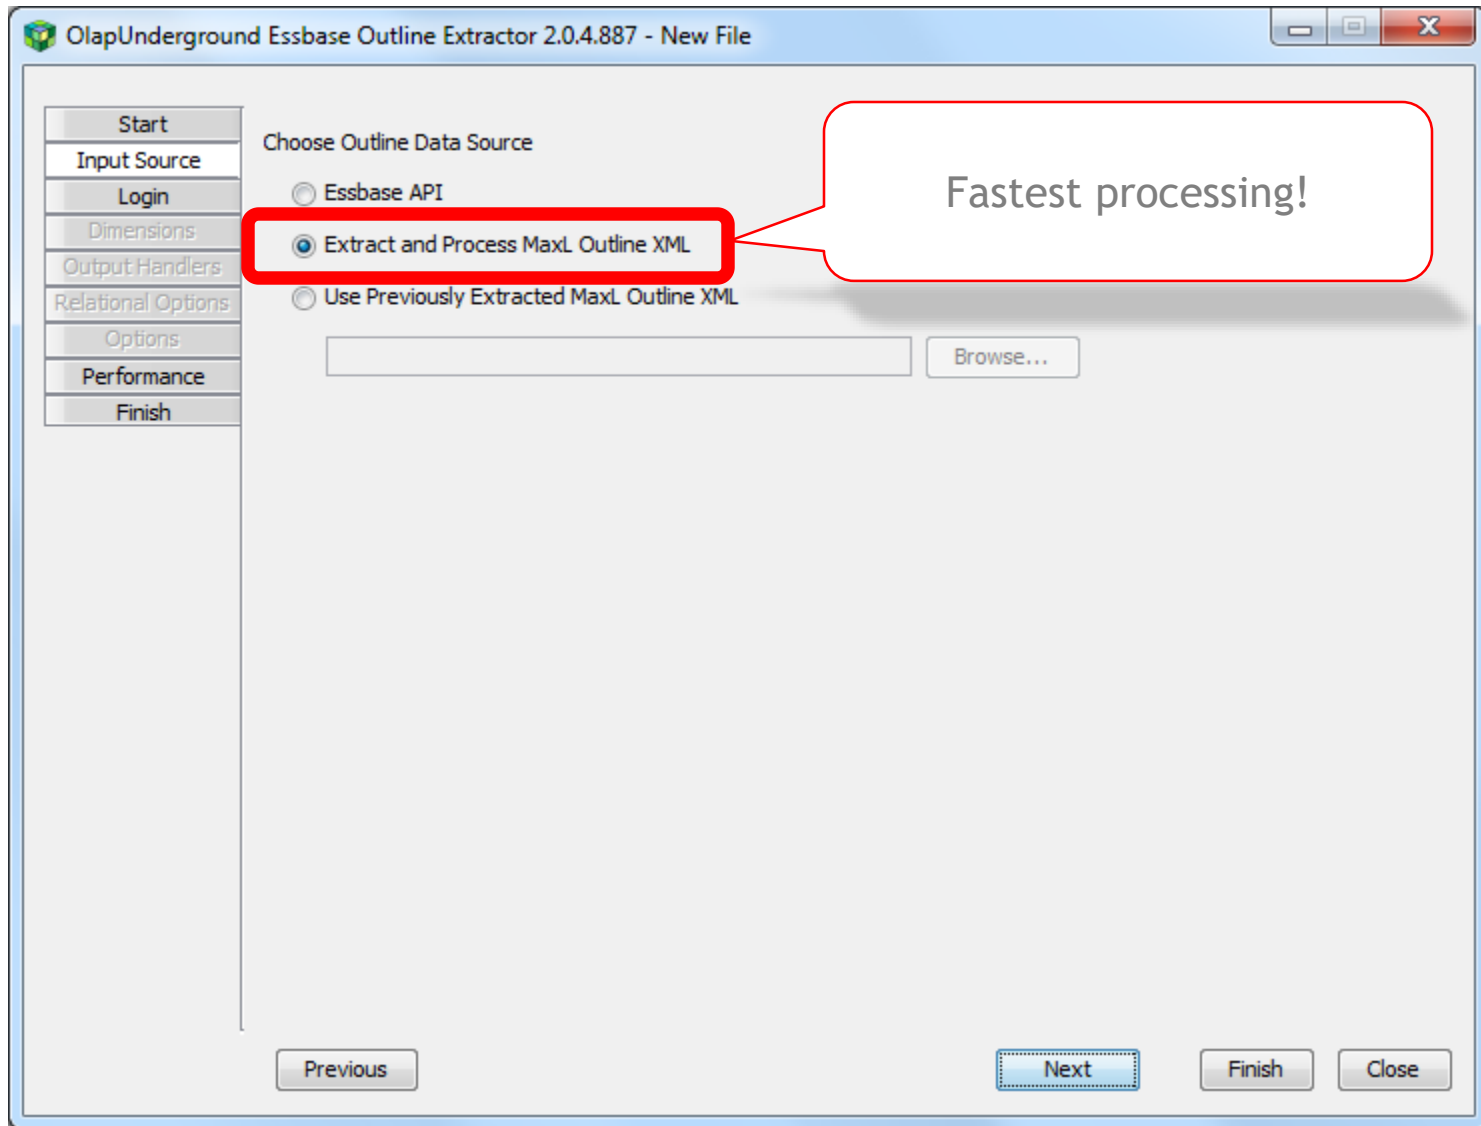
OlapUnderground Essbase Outline Extractor 2.0.4.887 - New File

Start
Input Source
Login
Dimensions
Output Handlers
Relational Options
Options
Performance
Finish

Choose Outline Data Source

Essbase API

Extract and Process MaxL Outline XML

Use Previously Extracted MaxL Outline XML

Browse...

Fastest processing!

Previous

Next

Finish

Close